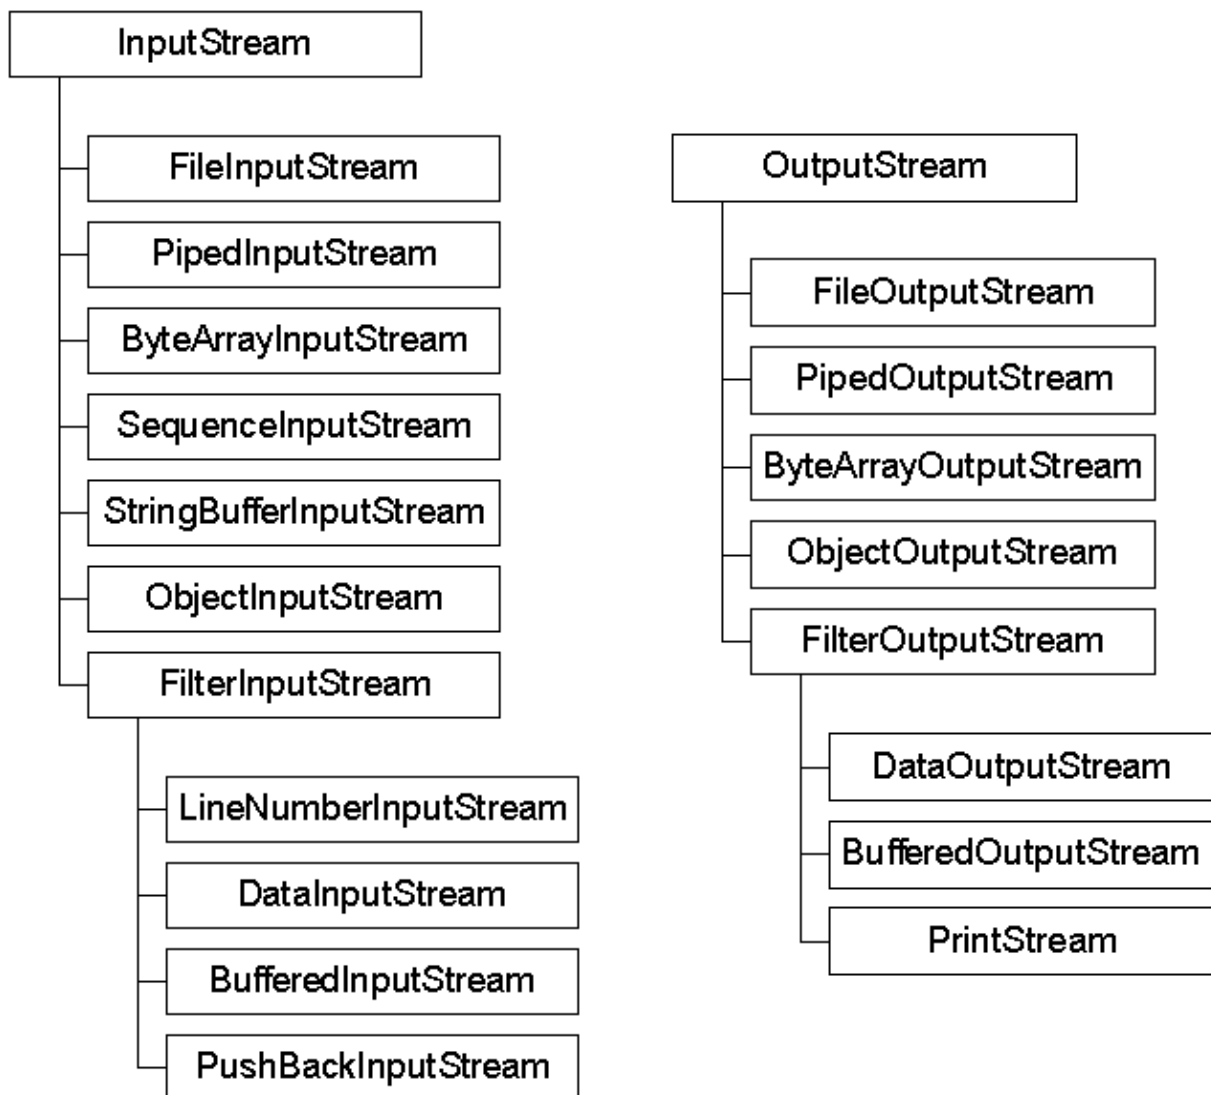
InputStream

FileInputStream

PipedInputStream

ByteArrayInputStream

SequenceInputStream

StringBufferInputStream

ObjectInputStream

FilterInputStream

LineNumberInputStream

DataInputStream

BufferedInputStream

PushBackInputStream

OutputStream

FileOutputStream

PipedOutputStream

ByteArrayOutputStream

ObjectOutputStream

FilterOutputStream

DataOutputStream

BufferedOutputStream

PrintStream